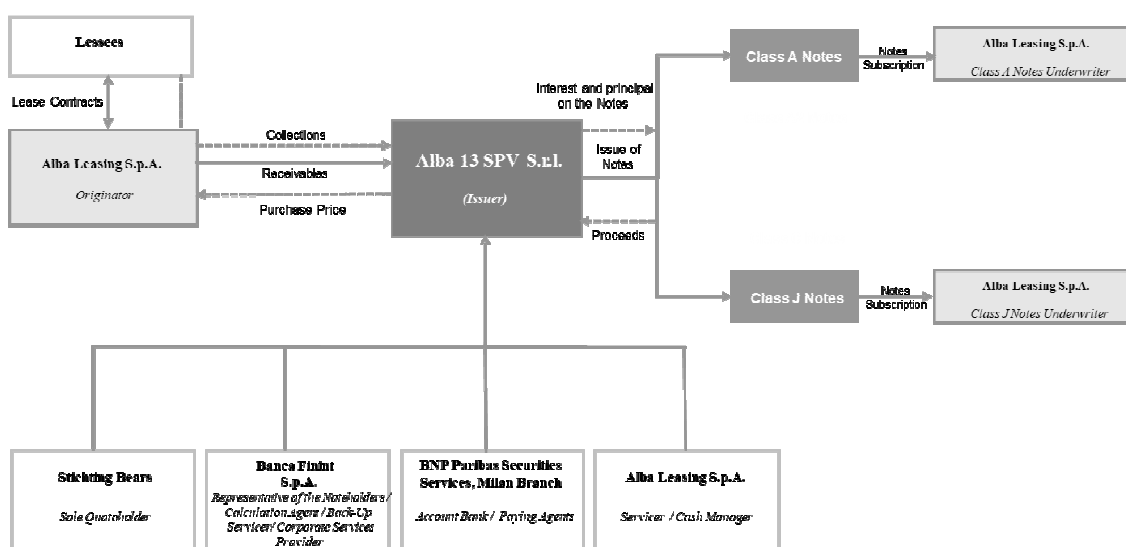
Lessees

Lease Contracts

Alba Leasing S.p.A.

Originator

Collections

Receivables

Purchase Price

Alba 13 SPV S.r.l.

(Issuer)

Interest and principal on the Notes

Issue of Notes

Proceeds

Class A Notes

Notes Subscription

Alba Leasing S.p.A.

Class A Notes Underwriter

Class J Notes

Notes Subscription

Alba Leasing S.p.A.

Class J Notes Underwriter

Stichting Bears

Sole Quotaholder

Banca Finint S.p.A.

Representative of the Noteholders / Calculation Agent / Back-Up Servicer/ Corporate Services Provider

BNP Paribas Securities Services, Milan Branch

Account Bank / Paying Agents

Alba Leasing S.p.A.

Servicer / Cash Manager